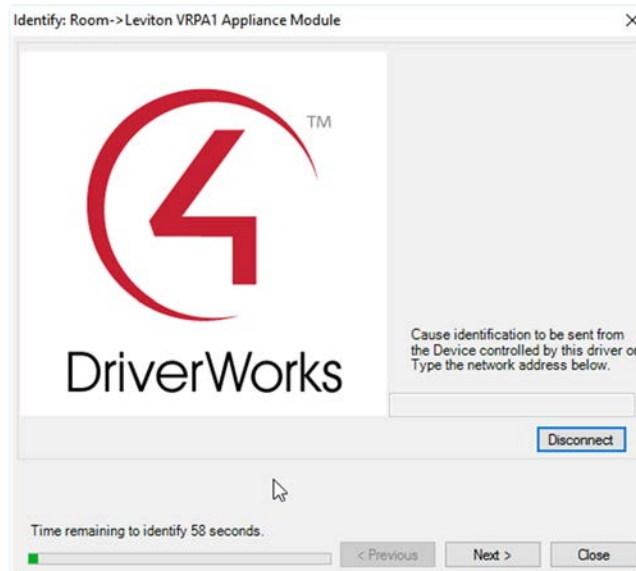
Identify: Room->Leviton VRPA1 Appliance Module

×

TM

DriverWorks

Cause identification to be sent from the Device controlled by this driver o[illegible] Type the network address below.

Disconnect

Time remaining to identify 58 seconds.

< Previous

Next >

Close